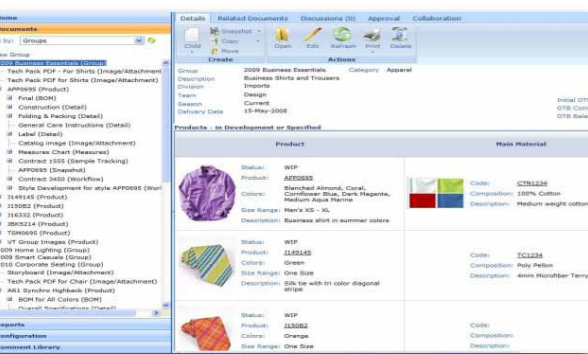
Home
Documents
by: Groups
se Group
2009 Business Essentials (Group)
Tech Pack PDF - For Shirts (Image/Attachment)
Tech Pack PDF for Shirts (Image/Attachment)
APP0695 (Product)
Final (BOM)
Construction (Detail)
Folding & Packing (Detail)
General Care Instructions (Detail)
Label (Detail)
Catalog image (Image/Attachment)
Measures Chart (Measures)
Contract 1555 (Sample Tracking)
APP0695 (Snapshot)
Contract 3450 (Workflow)
Style Development for style APP0695 (Wor
I149145 (Product)
J15082 (Product)
J16332 (Product)
BK5214 (Product)
TSM0695 (Product)
VT Group Images (Product)
2009 Home Lighting (Group)
2009 Smart Casuals (Group)
010 Corporate Seating (Group)
Storyboard (Image/Attachment)
Tech Pack PDF for Chair (Image/Attachment)
A81 Synchro highback (Product)
BOM for all Colors (BOM)
Overall Specifications (Detail)
Reports
Configuration
Comment Library

Details | Related Documents | Discussions (0) | Approval | Collaboration
Child | Snapshot | Copy | Move | Open | Edit | Refresh | Print | Delete
Create | Actions

Group: 2009 Business Essentials | Category: Apparel
Description: Business Shirts and Trousers
Division: Imports
Team: Design
Season: Current
Delivery Date: 15-May-2008
Initial OT
OTB Com
OTB Bala

Products - In Development or Specified

| Product | Main Material |
|---|---|
| Status: WIP<br>Product: APP0695<br>Colors: Blanched Almond, Coral, Cornflower Blue, Dark Magenta, Medium Aqua Marine<br>Size Range: Men's XS - XL<br>Description: Business shirt in summer colors | Code: CTN1234<br>Composition: 100% Cotton<br>Description: Medium weight cotton |
| Status: WIP<br>Product: I149145<br>Colors: Green<br>Size Range: One Size<br>Description: Silk tie with tri color diagonal stripe | Code: TC1234<br>Composition: Poly Pellon<br>Description: 4mm Microfiber Terry |
| Status: WIP<br>Product: J15082<br>Colors: Orange<br>Size Range: One Size | Code:<br>Composition:<br>Description: |